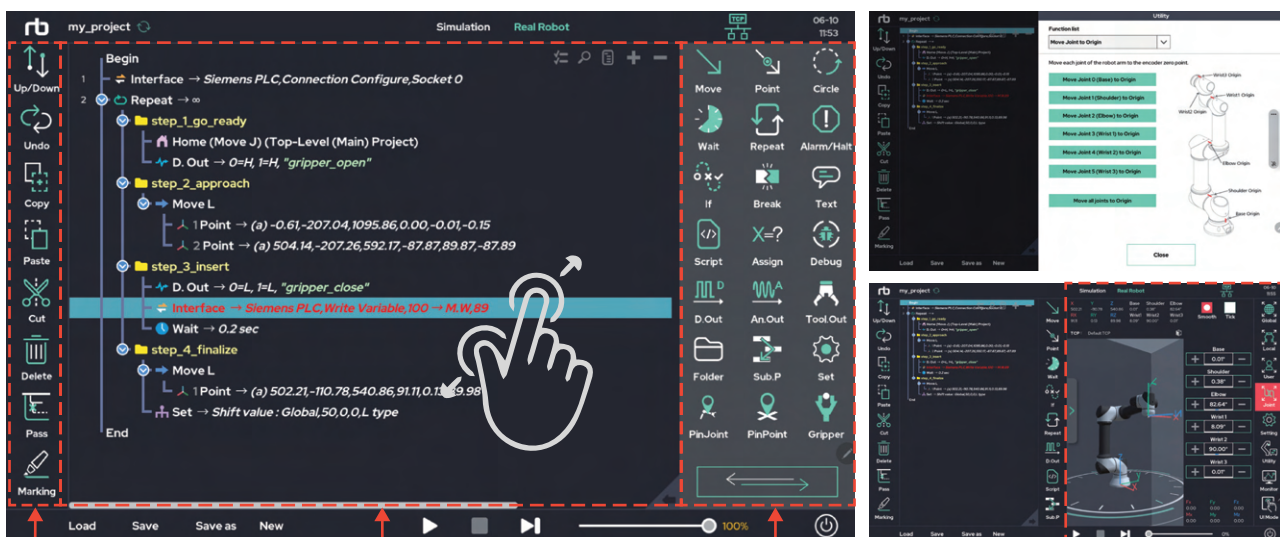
rb my_project

Simulation Real Robot

TCP

06-10
11:53

Up/Down
Undo
Copy
Paste
Cut
Delete
Pass
Marking

Begin
1 Interface → Siemens PLC,Connection Configure,Socket 0
2 Repeat → ∞
step_1_go_ready
Home (Move J) (Top-Level (Main) Project)
D. Out → 0=H, 1=H, "gripper_open"
step_2_approach
Move L
1 Point → (a) -0.61,-207.04,1095.86,0.00,-0.01,-0.15
2 Point → (a) 504.14,-207.26,592.17,-87.87,89.87,-87.89
step_3_insert
D. Out → 0=L, 1=L, "gripper_close"
Interface → Siemens PLC,Write Variable,100 → M.W,89
Wait → 0.2 sec
step_4_finalize
Move L
1 Point → (a) 502.21,-110.78,540.86,91.11,0.1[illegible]9.98
Set → Shift value : Global,50,0,0,L type
End

Move Point Circle
Wait Repeat Alarm/Halt
If Break Text
Script Assign Debug
D.Out An.Out Tool.Out
Folder Sub.P Set
PinJoint PinPoint Gripper

Load Save Save as New

100%

Utility
Function list
Move Joint to Origin
Move each joint of the robot arm to the encoder zero point.
Move Joint 0 (Base) to Origin
Move Joint 1 (Shoulder) to Origin
Move Joint 2 (Elbow) to Origin
Move Joint 3 (Wrist 1) to Origin
Move Joint 4 (Wrist 2) to Origin
Move Joint 5 (Wrist 3) to Origin
Move all joints to Origin
Wrist3 Origin
Wrist1 Origin
Wrist2 Origin
Elbow Origin
Shoulder Origin
Base Origin
Close

Base
0.01°
Shoulder
0.38°
Elbow
82.64°
Wrist 1
8.09°
Wrist 2
90.00°
Wrist 3
0.01°
Smooth Tick
Global Local User Joint Setting Utility Monitor